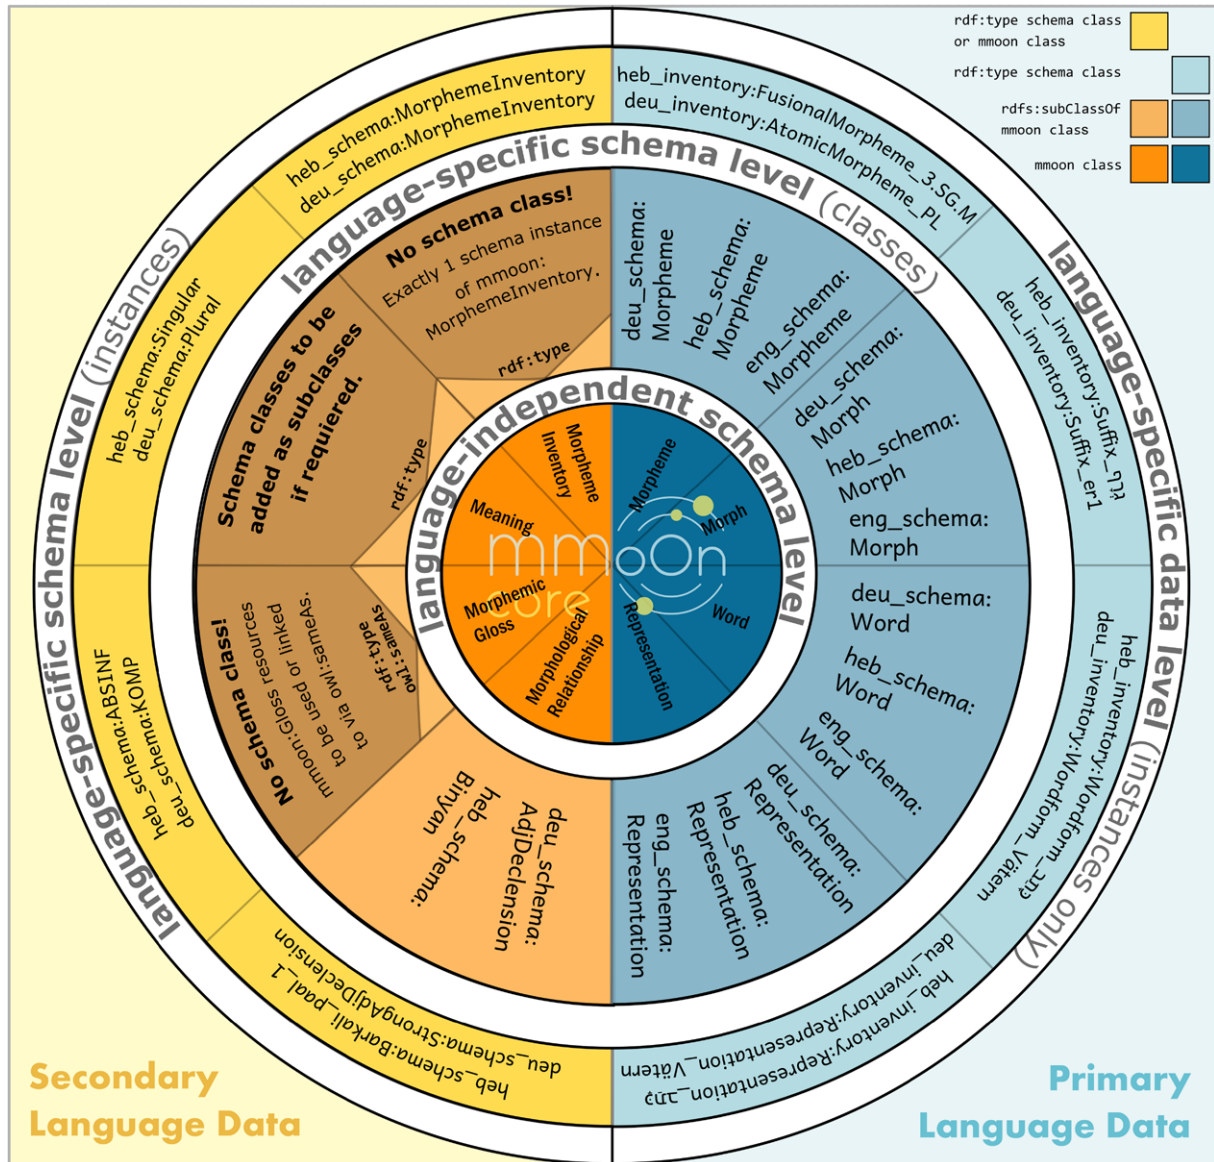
rdf:type schema class or mmoon class

rdf:type schema class

rdfs:subClassOf mmoon class

mmoon class

heb_schema:MorphemeInventory
deu_schema:MorphemeInventory

heb_inventory:FusionalMorpheme_3.SG.M
deu_inventory:AtomicMorpheme_PL

language-specific schema level (classes)

No schema class!
Exactly 1 schema instance of mmoon: MorphemeInventory.

rdf:type

language-specific schema level (instances)

heb_schema:Singular
deu_schema:Plural

Schema classes to be added as subclasses if required.

rdf:type

deu_schema: Morpheme
heb_schema: Morpheme
eng_schema: Morpheme
deu_schema: Morph
heb_schema: Morph
eng_schema: Morph

language-specific data level (instances only)

heb_inventory:Suffix_תי
deu_inventory:Suffix_er1

language-independent schema level

Morpheme Inventory
Meaning
Morphemic Gloss
Morphological Relationship
Morpheme
Morph
Word
Representation

mmoOn core

No schema class!
mmoon:Gloss resources to be used or linked to via owl:sameAs.

rdf:type
owl:sameAs

heb_schema:ABSINF
deu_schema:KOMP

deu_schema: Word
heb_schema: Word
eng_schema: Word

heb_inventory:Wordform_תרק
deu_inventory:Wordform_Vätern

heb_schema: Binyan
deu_schema: AdjDeclension

deu_schema: Representation
heb_schema: Representation
eng_schema: Representation

heb_schema:Barkali_paal_1
deu_schema:StrongAdjDeclension

deu_inventory:Representation_Vätern
heb_inventory:Representation_תרק

Secondary Language Data

Primary Language Data